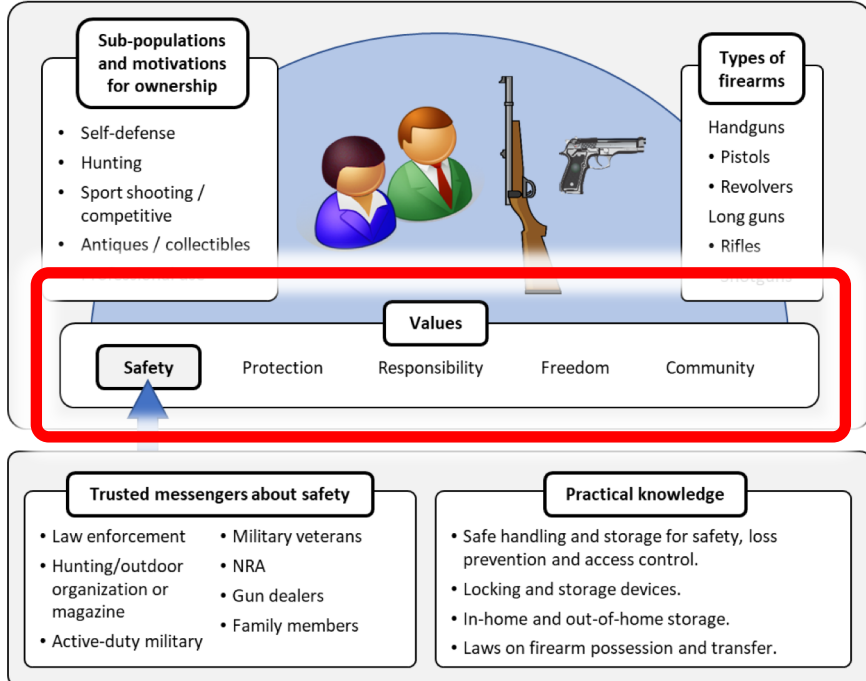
Sub-populations and motivations for ownership

- Self-defense
- Hunting
- Sport shooting / competitive
- Antiques / collectibles

Types of firearms

Handguns
- Pistols
- Revolvers

Long guns
- Rifles

Values

Safety Protection Responsibility Freedom Community

Trusted messengers about safety

- Law enforcement
- Hunting/outdoor organization or magazine
- Active-duty military
- Military veterans
- NRA
- Gun dealers
- Family members

Practical knowledge

- Safe handling and storage for safety, loss prevention and access control.
- Locking and storage devices.
- In-home and out-of-home storage.
- Laws on firearm possession and transfer.